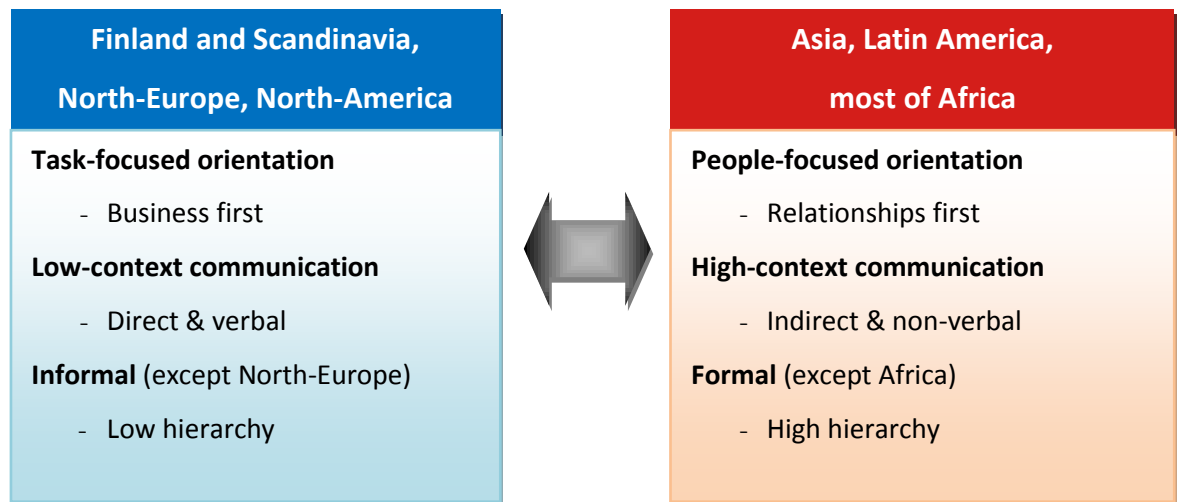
Finland and Scandinavia, North-Europe, North-America

**Task-focused orientation**

- Business first

**Low-context communication**

- Direct & verbal

**Informal** (except North-Europe)

- Low hierarchy

Asia, Latin America, most of Africa

**People-focused orientation**

- Relationships first

**High-context communication**

- Indirect & non-verbal

**Formal** (except Africa)

- High hierarchy